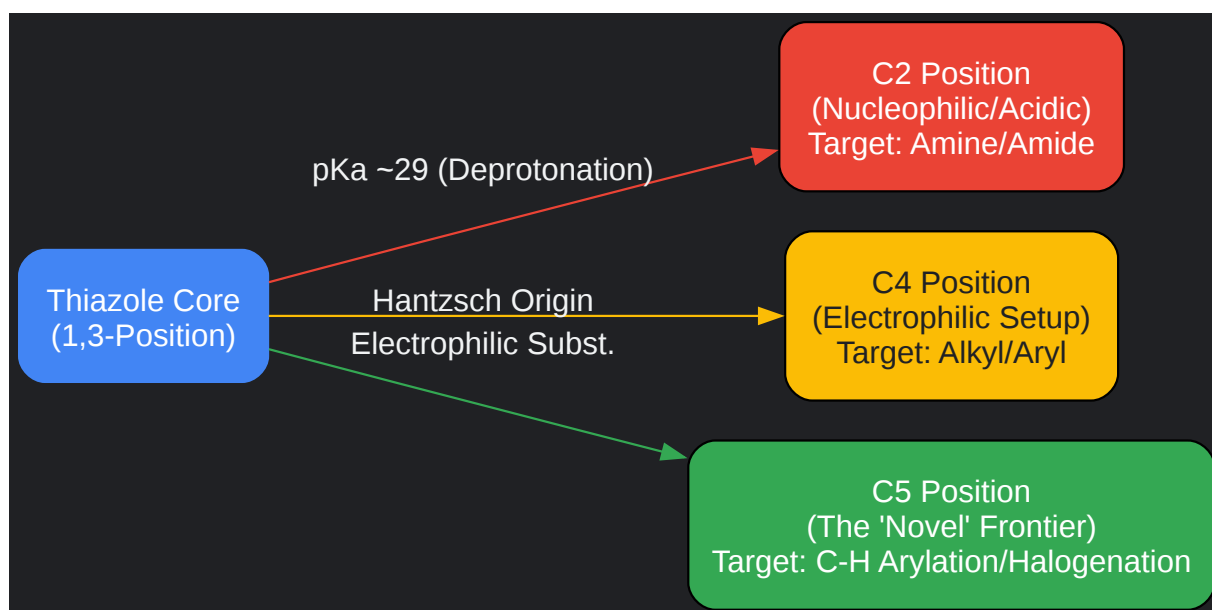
Thiazole Core
(1,3-Position)

pKa ~29 (Deprotonation)

C2 Position
(Nucleophilic/Acidic)
Target: Amine/Amide

Hantzsch Origin

C4 Position
(Electrophilic Setup)
Target: Alkyl/Aryl

Electrophilic Subst.

C5 Position
(The 'Novel' Frontier)
Target: C-H Arylation/Halogenation